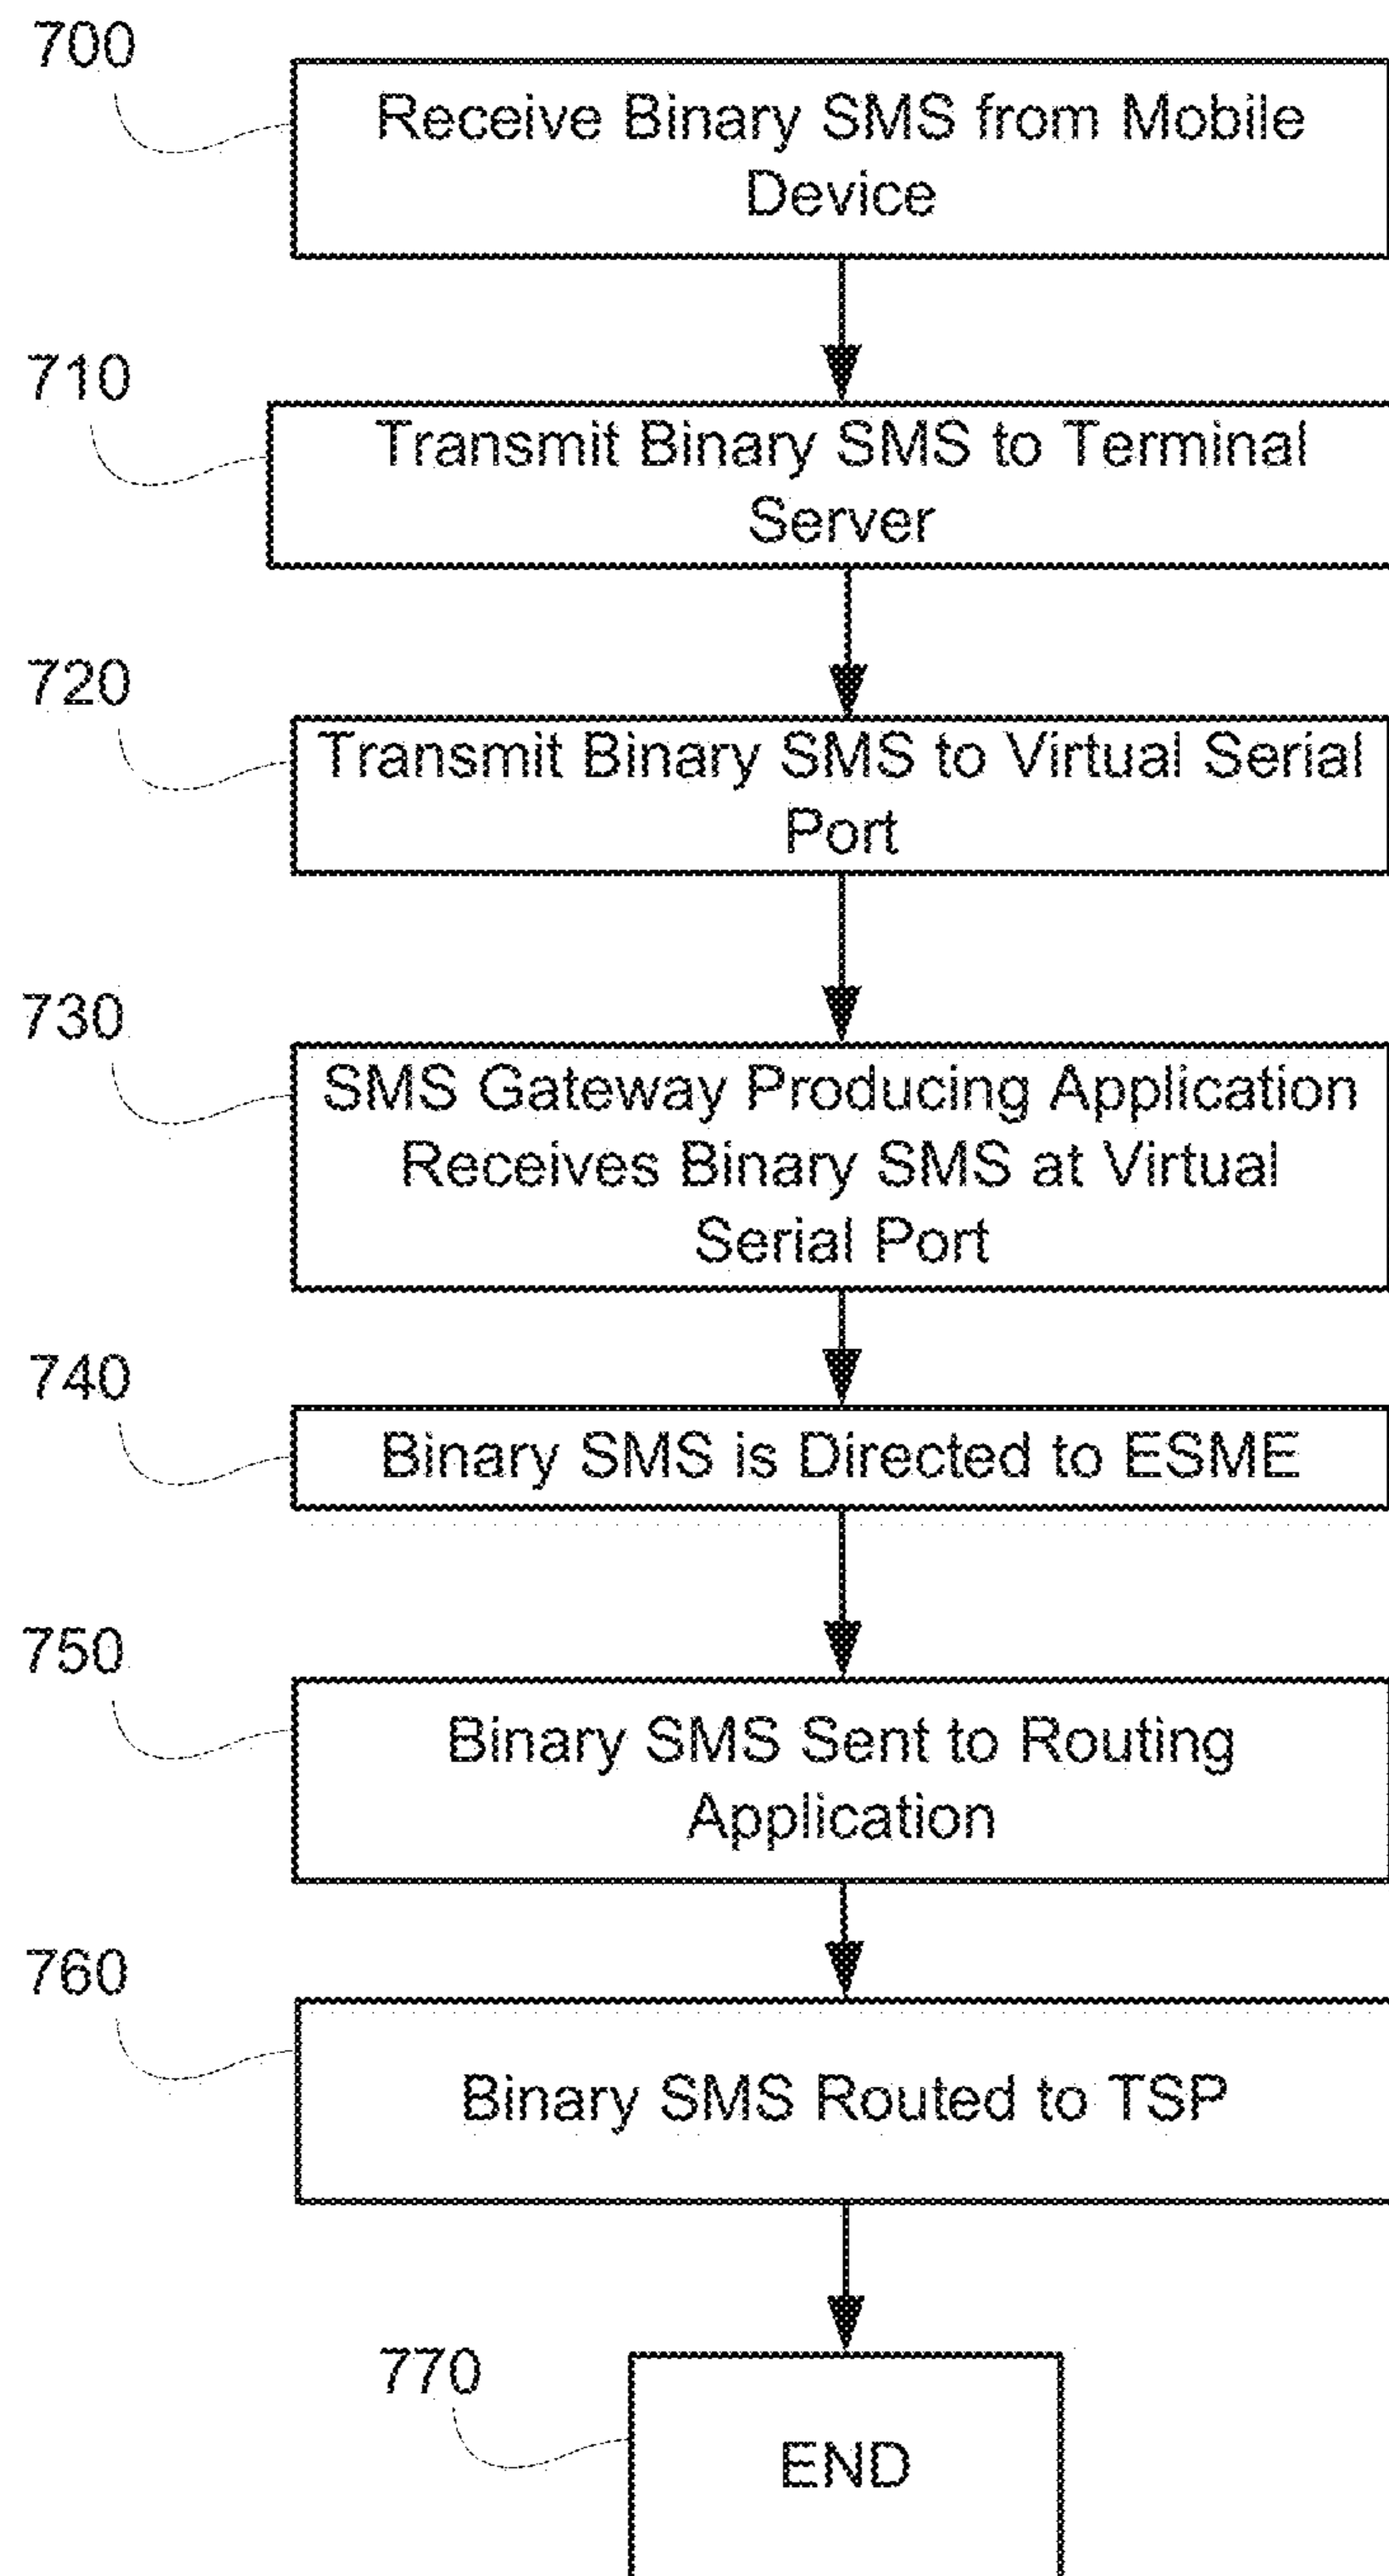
700

Receive Binary SMS from Mobile Device

710

Transmit Binary SMS to Terminal Server

720

Transmit Binary SMS to Virtual Serial Port

730

SMS Gateway Producing Application Receives Binary SMS at Virtual Serial Port

740

Binary SMS is Directed to ESME

750

Binary SMS Sent to Routing Application

760

Binary SMS Routed to TSP

770

END